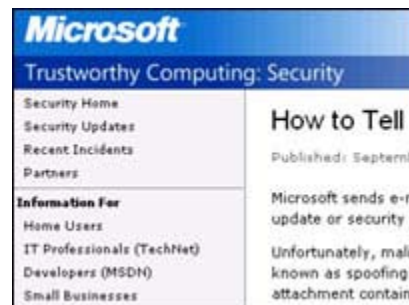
Microsoft

Trustworthy Computing: Security

Security Home
Security Updates
Recent Incidents
Partners

Information For
Home Users
IT Professionals (TechNet)
Developers (MSDN)
Small Businesses

How to Tell

Published: Septem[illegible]

Microsoft sends e-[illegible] update or security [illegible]

Unfortunately, mal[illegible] known as spoofing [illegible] attachment contain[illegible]